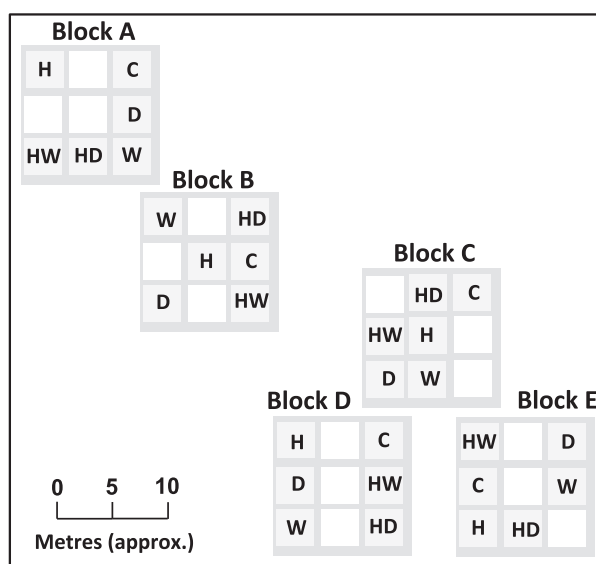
Block A

| H |  | C |
|---|---|---|
|  |  | D |
| HW | HD | W |

Block B

| W |  | HD |
|---|---|---|
|  | H | C |
| D |  | HW |

Block C

|  | HD | C |
|---|---|---|
| HW | H |  |
| D | W |  |

Block D

| H |  | C |
|---|---|---|
| D |  | HW |
| W |  | HD |

Block E

| HW |  | D |
|---|---|---|
| C |  | W |
| H | HD |  |

0 5 10
Metres (approx.)